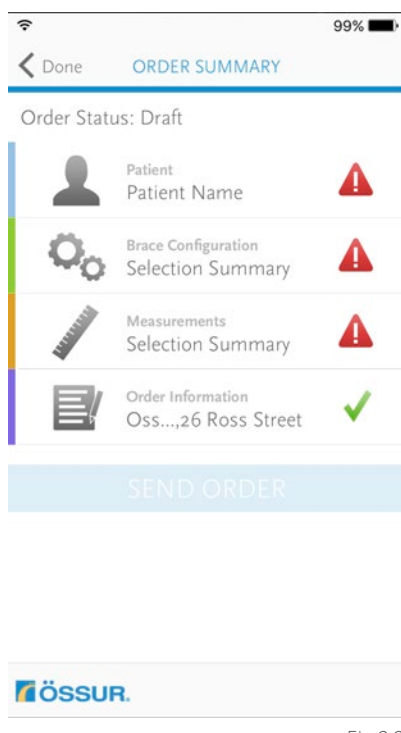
99%

Done ORDER SUMMARY

Order Status: Draft

Patient
Patient Name

Brace Configuration
Selection Summary

Measurements
Selection Summary

Order Information
Oss...,26 Ross Street

SEND ORDER

ÖSSUR.

Fig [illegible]